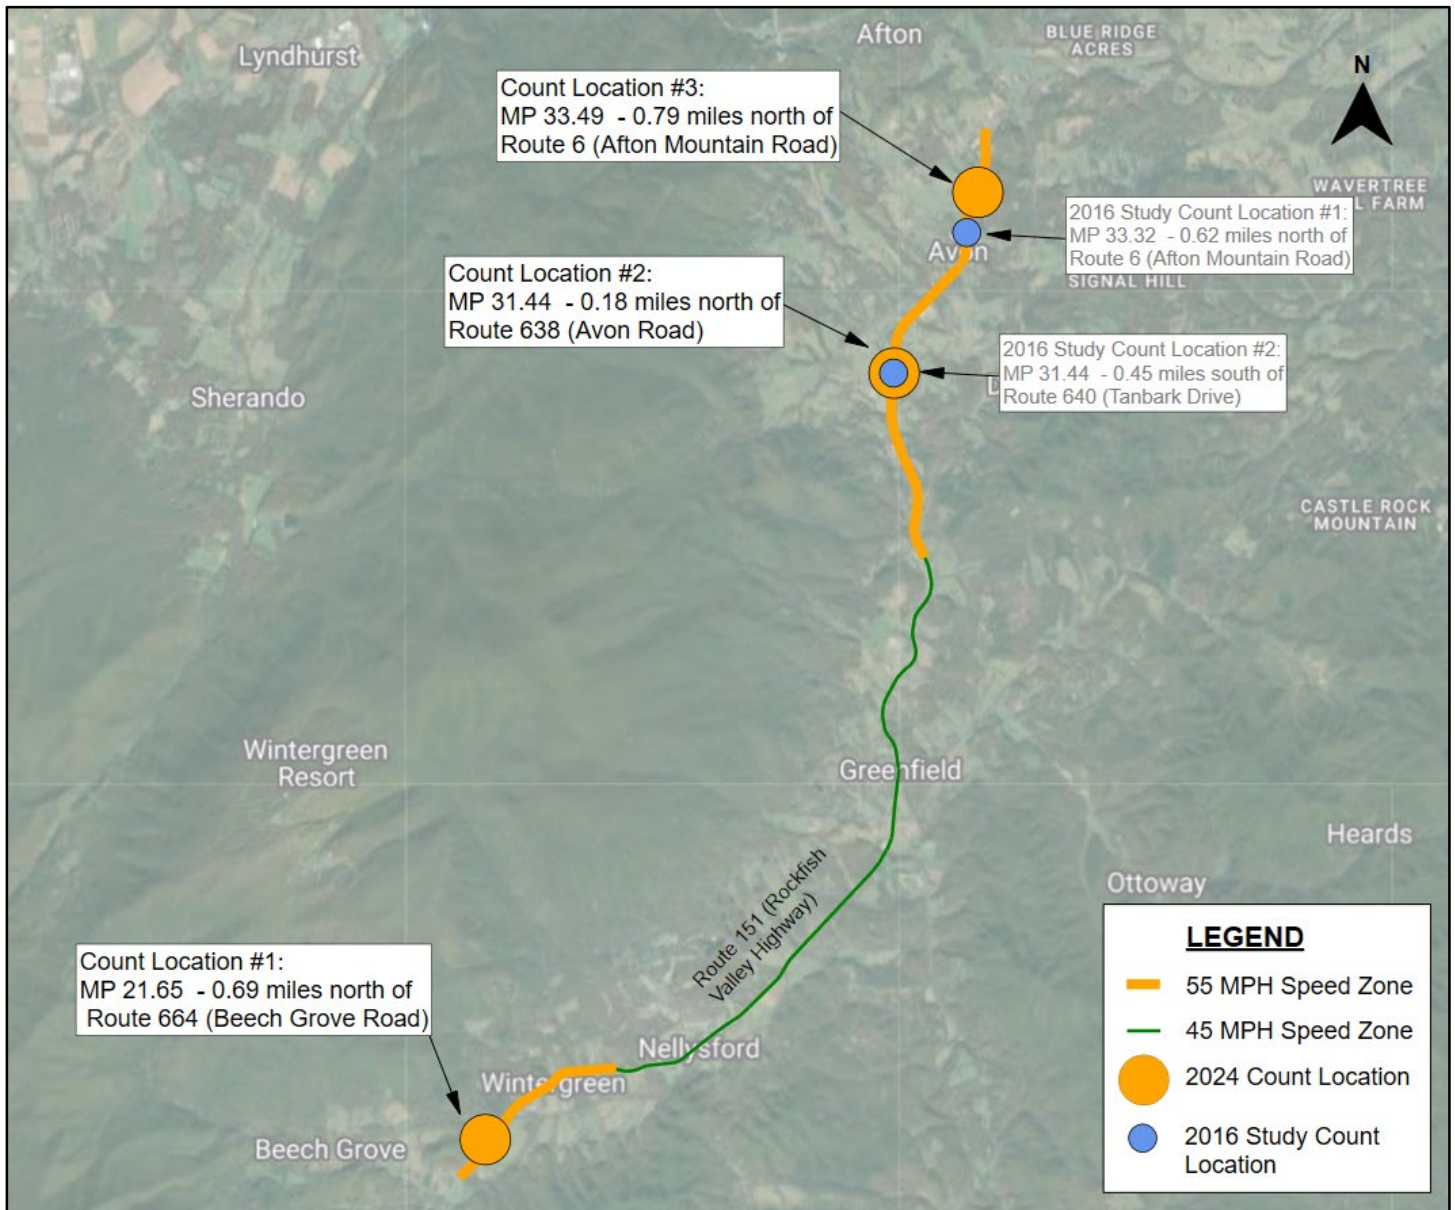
Lyndhurst

Afton

BLUE RIDGE ACRES

N

Count Location #3:
MP 33.49 - 0.79 miles north of Route 6 (Afton Mountain Road)

WAVERTREE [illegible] FARM

2016 Study Count Location #1:
MP 33.32 - 0.62 miles north of Route 6 (Afton Mountain Road)

Av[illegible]n

SIGNAL HILL

Count Location #2:
MP 31.44 - 0.18 miles north of Route 638 (Avon Road)

2016 Study Count Location #2:
MP 31.44 - 0.45 miles south of Route 640 (Tanbark Drive)

Sherando

CASTLE ROCK MOUNTAIN

Wintergreen Resort

Gree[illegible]field

Heards

Ottoway

Route 151 (Rockfish Valley Highway)

Count Location #1:
MP 21.65 - 0.69 miles north of Route 664 (Beech Grove Road)

Nellysford

Winte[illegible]green

Beech Grove

LEGEND
55 MPH Speed Zone
45 MPH Speed Zone
2024 Count Location
2016 Study Count Location